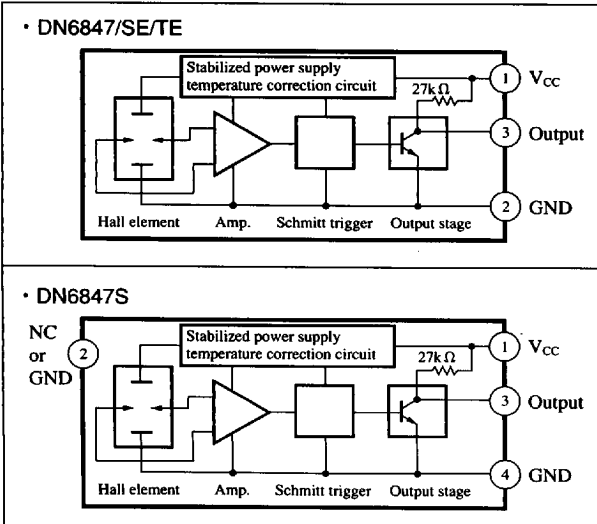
· DN6847/SE/TE

Stabilized power supply temperature correction circuit

27k$\Omega$

1 $V_{CC}$

3 Output

2 GND

Hall element Amp. Schmitt trigger Output stage

· DN6847S

NC or GND 2

Stabilized power supply temperature correction circuit

27k$\Omega$

1 $V_{CC}$

3 Output

4 GND

Hall element Amp. Schmitt trigger Output stage